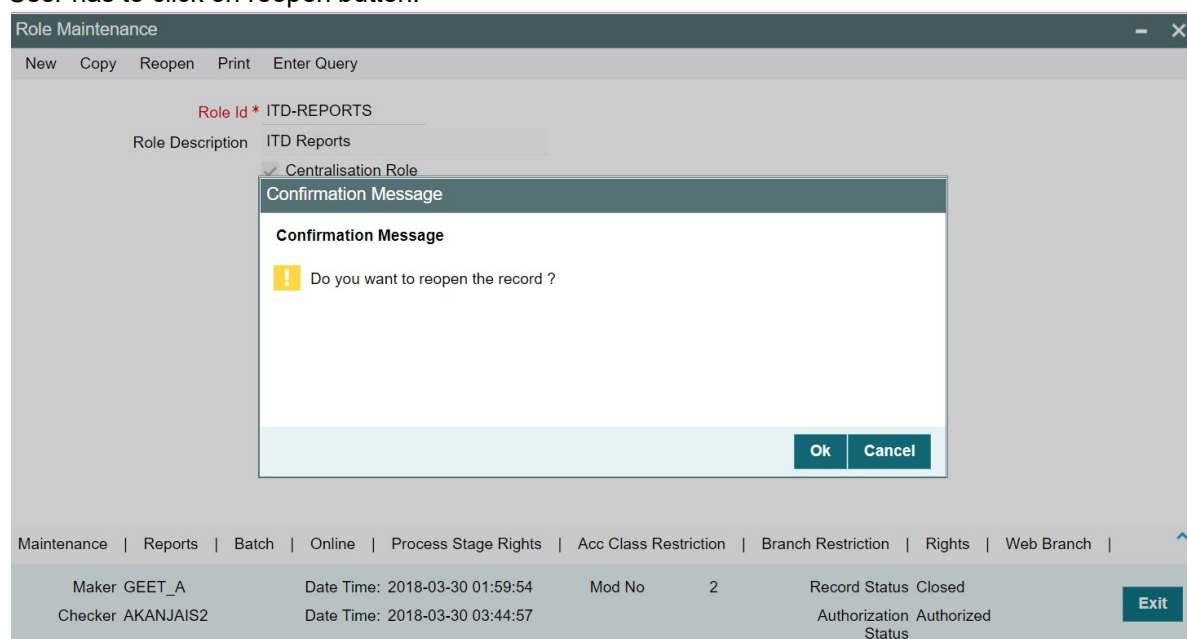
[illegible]

Role Maintenance

New Copy Reopen Print Enter Query

Role Id * ITD-REPORTS

Role Description ITD Reports

Centralisation Role

Confirmation Message

Confirmation Message

Do you want to reopen the record ?

Ok Cancel

Maintenance | Reports | Batch | Online | Process Stage Rights | Acc Class Restriction | Branch Restriction | Rights | Web Branch |

Maker GEET_A
Date Time: 2018-03-30 01:59:54
Mod No 2
Record Status Closed
Checker AKANJAIS2
Date Time: 2018-03-30 03:44:57
Authorization Status Authorized

Exit